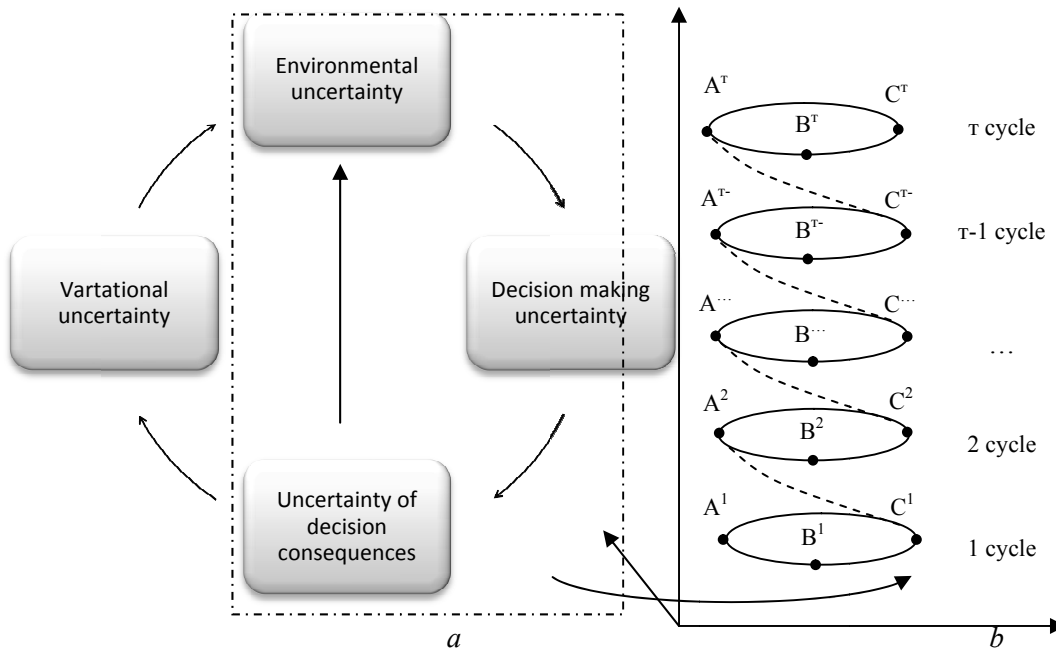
Environmental uncertainty

Vartational uncertainty

Decision making uncertainty

Uncertainty of decision consequences

$A^{т}$ $B^{т}$ $C^{т}$ т cycle

$A^{т-}$ $B^{т-}$ $C^{т-}$ т-1 cycle

$A^{\cdots}$ $B^{\cdots}$ $C^{\cdots}$ …

$A^{2}$ $B^{2}$ $C^{2}$ 2 cycle

$A^{1}$ $B^{1}$ $C^{1}$ 1 cycle

a

b